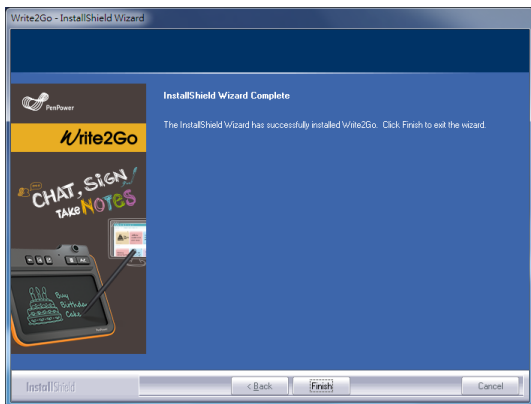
Write2Go - InstallShield Wizard

PenPower

Write2Go

CHAT, SIGN, TAKE NOTES

Boy Birthday Cake

InstallShield Wizard Complete

The InstallShield Wizard has successfully installed Write2Go. Click Finish to exit the wizard.

InstallShield

< Back

Finish

Cancel